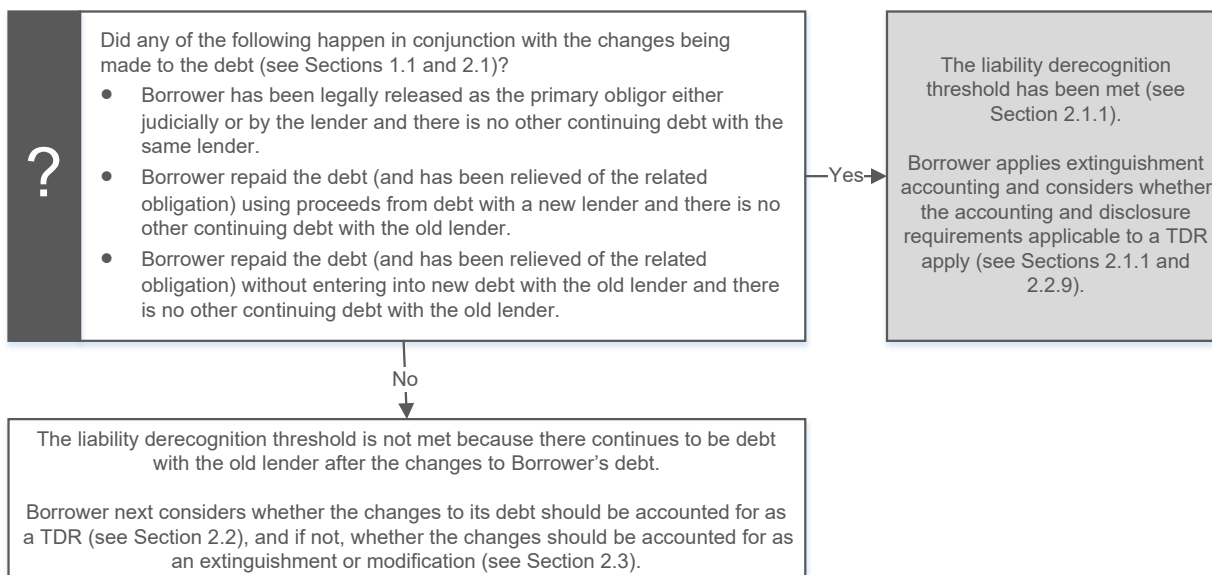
?

Did any of the following happen in conjunction with the changes being made to the debt (see Sections 1.1 and 2.1)?

- Borrower has been legally released as the primary obligor either judicially or by the lender and there is no other continuing debt with the same lender.
- Borrower repaid the debt (and has been relieved of the related obligation) using proceeds from debt with a new lender and there is no other continuing debt with the old lender.
- Borrower repaid the debt (and has been relieved of the related obligation) without entering into new debt with the old lender and there is no other continuing debt with the old lender.

Yes

The liability derecognition threshold has been met (see Section 2.1.1).

Borrower applies extinguishment accounting and considers whether the accounting and disclosure requirements applicable to a TDR apply (see Sections 2.1.1 and 2.2.9).

No

The liability derecognition threshold is not met because there continues to be debt with the old lender after the changes to Borrower's debt.

Borrower next considers whether the changes to its debt should be accounted for as a TDR (see Section 2.2), and if not, whether the changes should be accounted for as an extinguishment or modification (see Section 2.3).